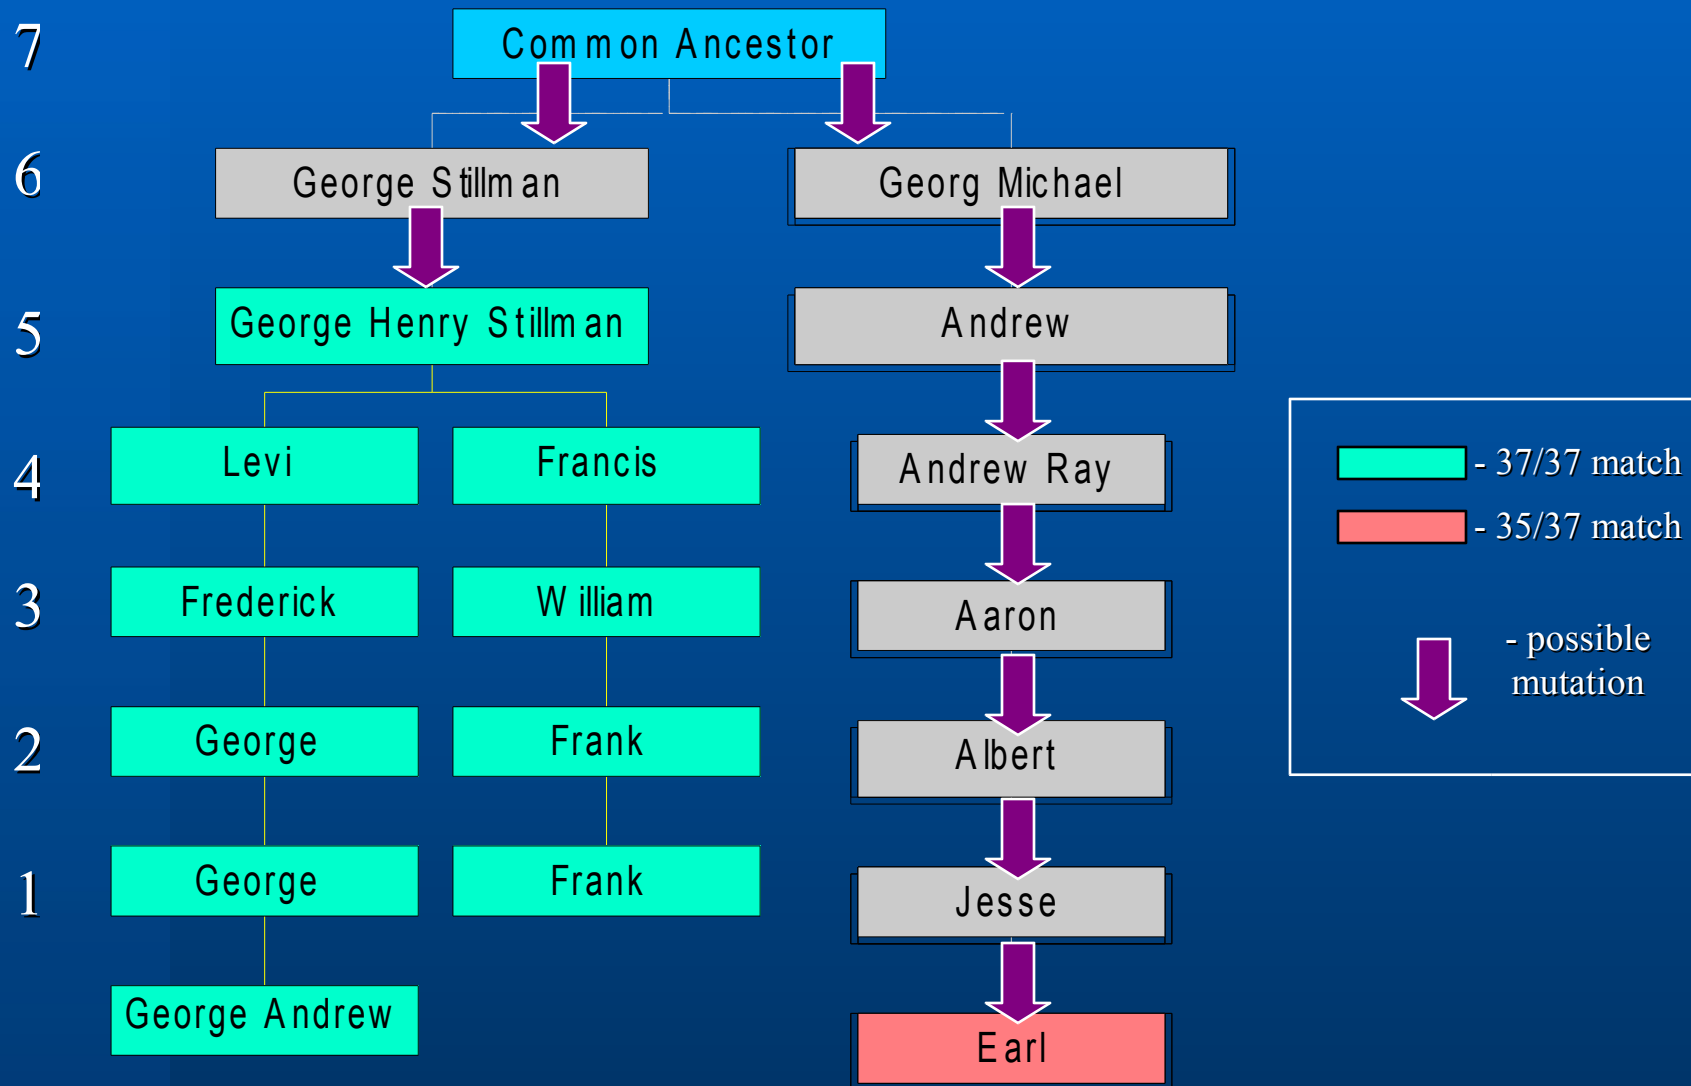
7 Common Ancestor

6 George Stillman | Georg Michael

5 George Henry Stillman | Andrew

4 Levi | Francis | Andrew Ray

3 Frederick | William | Aaron

2 George | Frank | Albert

1 George | Frank | Jesse

George Andrew | Earl

- 37/37 match
- 35/37 match
- possible mutation